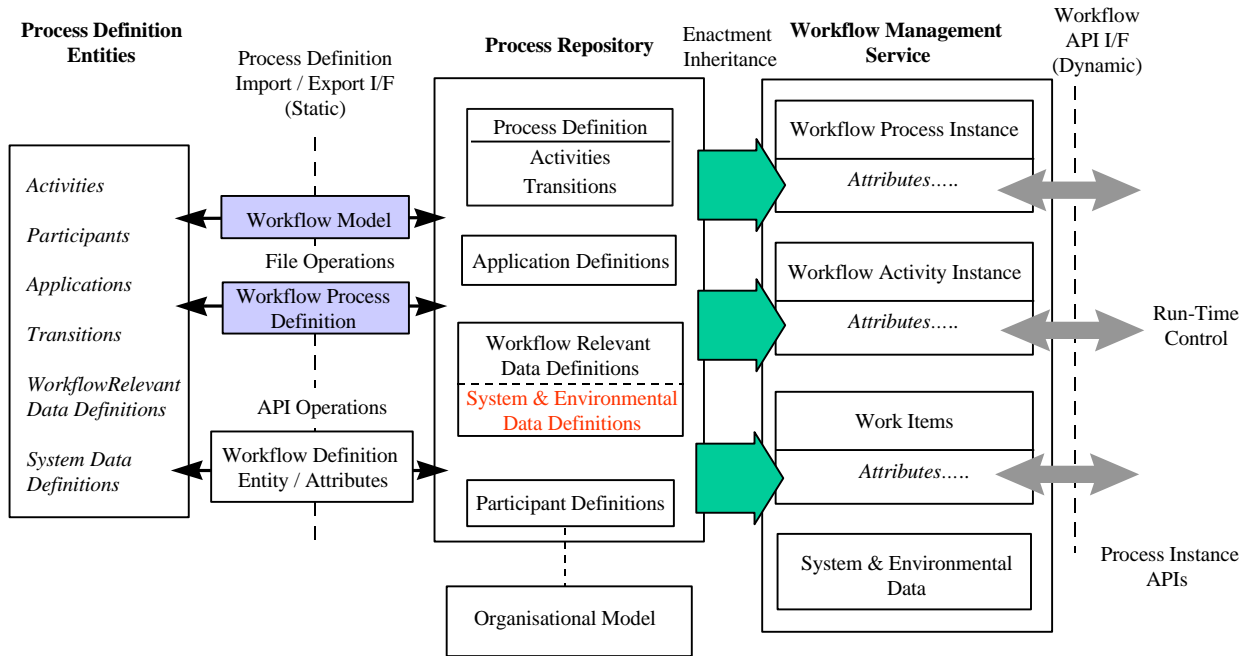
Process Definition Entities

Process Definition Import / Export I/F (Static)

Process Repository

Enactment Inheritance

Workflow Management Service

Workflow API I/F (Dynamic)

Activities

Participants

Applications

Transitions

WorkflowRelevant Data Definitions

System Data Definitions

Workflow Model

File Operations

Workflow Process Definition

API Operations

Workflow Definition Entity / Attributes

Process Definition

Activities

Transitions

Application Definitions

Workflow Relevant Data Definitions

System & Environmental Data Definitions

Participant Definitions

Organisational Model

Workflow Process Instance

Attributes…..

Workflow Activity Instance

Attributes…..

Work Items

Attributes…..

System & Environmental Data

Run-Time Control

Process Instance APIs